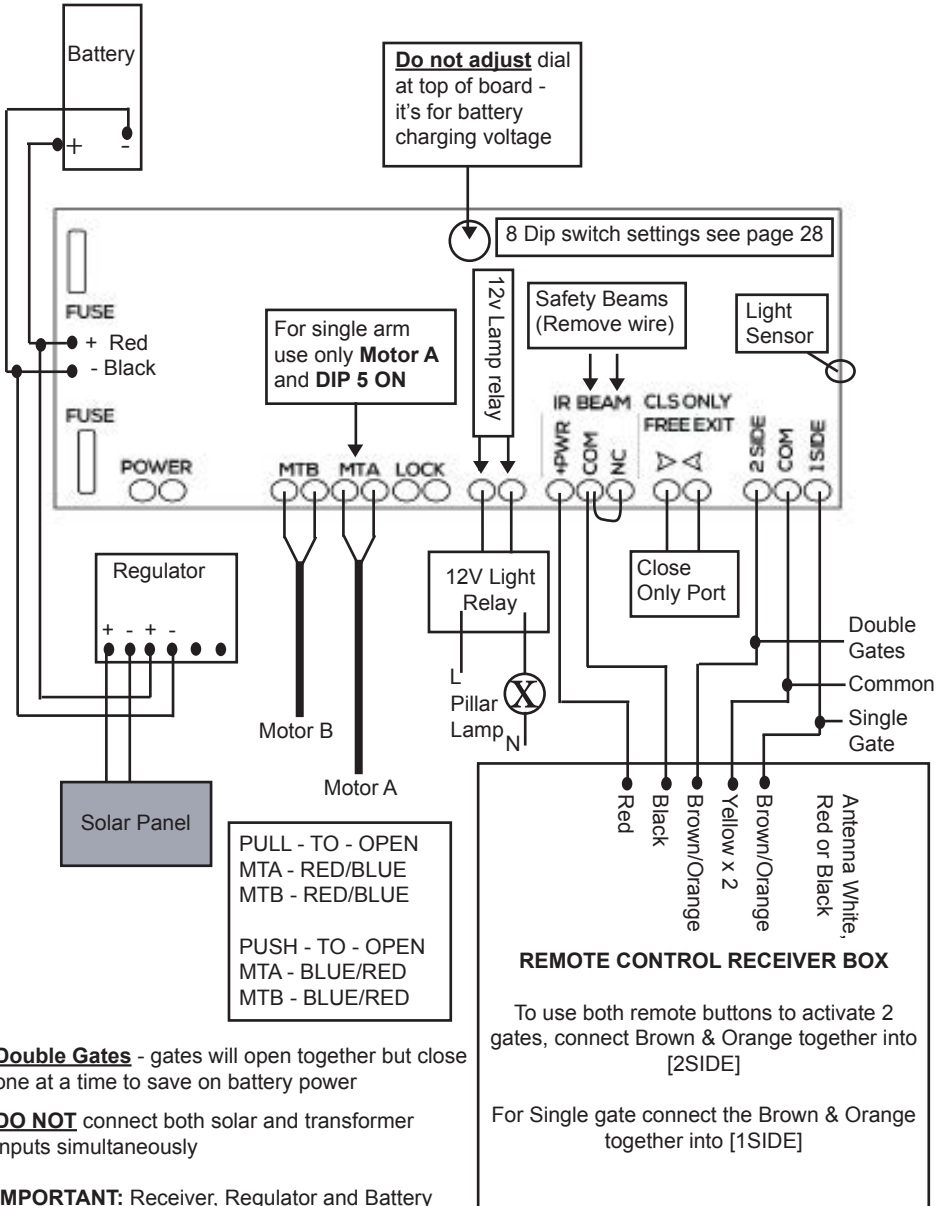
Battery

+ -

Do not adjust dial at top of board - it's for battery charging voltage

8 Dip switch settings see page 28

FUSE

+ Red
- Black

FUSE

POWER

For single arm use only Motor A and DIP 5 ON

MTB MTA LOCK

12v Lamp relay

Safety Beams (Remove wire)

IR BEAM
+PWR COM NC

CLS ONLY FREE EXIT

Light Sensor

2 SIDE COM 1 SIDE

Regulator

+ - + -

Motor B

Motor A

Solar Panel

12V Light Relay

L

Pillar Lamp

N

Close Only Port

Double Gates

Common

Single Gate

Red

Black

Brown/Orange

Yellow x 2

Brown/Orange

Antenna White, Red or Black

PULL - TO - OPEN
MTA - RED/BLUE
MTB - RED/BLUE

PUSH - TO - OPEN
MTA - BLUE/RED
MTB - BLUE/RED

REMOTE CONTROL RECEIVER BOX

To use both remote buttons to activate 2 gates, connect Brown & Orange together into [2SIDE]

For Single gate connect the Brown & Orange together into [1SIDE]

Double Gates - gates will open together but close one at a time to save on battery power

DO NOT connect both solar and transformer inputs simultaneously

IMPORTANT: Receiver, Regulator and Battery